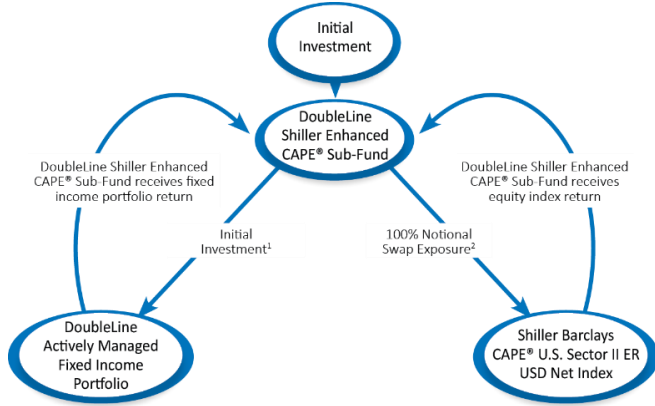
Initial Investment

DoubleLine Shiller Enhanced CAPE® Sub-Fund

DoubleLine Shiller Enhanced CAPE® Sub-Fund receives fixed income portfolio return

DoubleLine Shiller Enhanced CAPE® Sub-Fund receives equity index return

Initial Investment$^1$

100% Notional Swap Exposure$^2$

DoubleLine Actively Managed Fixed Income Portfolio

Shiller Barclays CAPE® U.S. Sector II ER USD Net Index